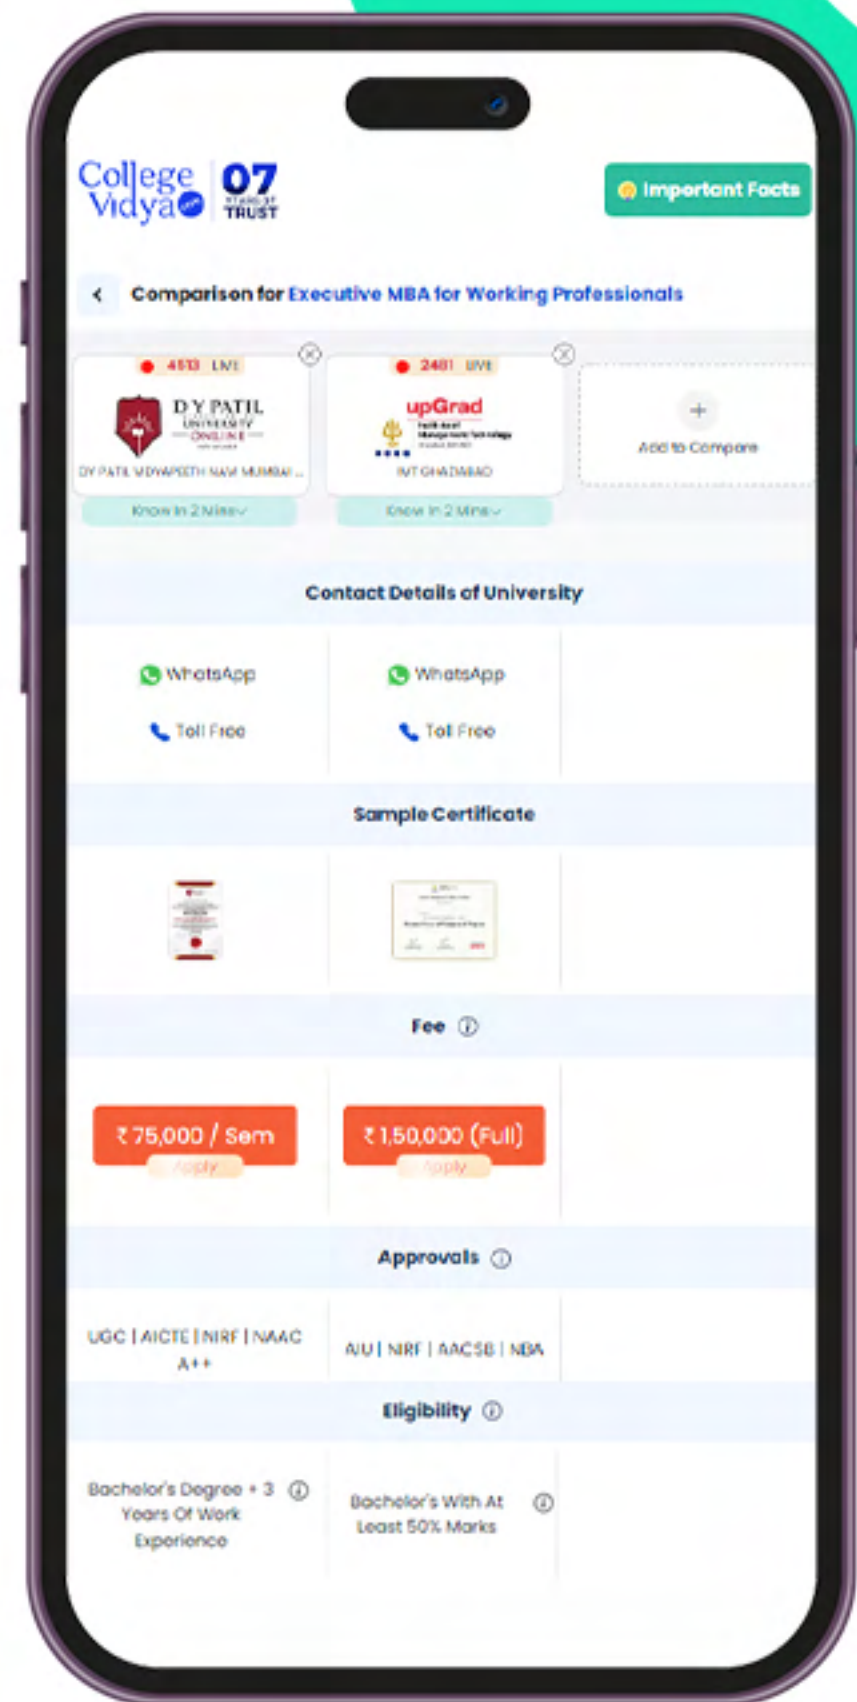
College Vidya 07 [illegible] TRUST

Important Facts

Comparison for Executive MBA for Working Professionals

4513 LIVE

D Y PATIL UNIVERSITY ONLINE

DY PATIL VIDYAPEETH NAVI MUMBAI ...

Know In 2 Mins

2481 LIVE

upGrad

IMT GHAZIABAD

Know In 2 Mins

Add to Compare

Contact Details of University

WhatsApp

Toll Free

WhatsApp

Toll Free

Sample Certificate

Fee

₹75,000 / Sem

Apply

₹1,50,000 (Full)

Apply

Approvals

UGC | AICTE | NIRF | NAAC A++

AIU | NIRF | AACSB | NBA

Eligibility

Bachelor's Degree + 3 Years Of Work Experience

Bachelor's With At Least 50% Marks